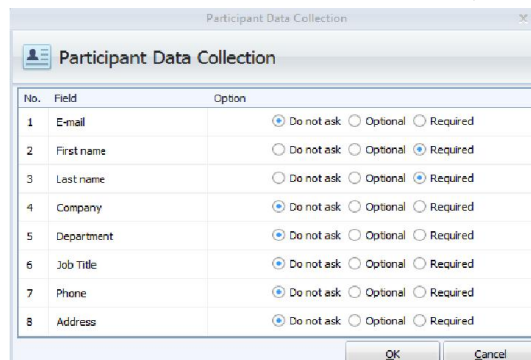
Participant Data Collection

Participant Data Collection

| No. | Field | Option |
|---|---|---|
| 1 | E-mail | Do not ask Optional Required |
| 2 | First name | Do not ask Optional Required |
| 3 | Last name | Do not ask Optional Required |
| 4 | Company | Do not ask Optional Required |
| 5 | Department | Do not ask Optional Required |
| 6 | Job Title | Do not ask Optional Required |
| 7 | Phone | Do not ask Optional Required |
| 8 | Address | Do not ask Optional Required |

OK Cancel